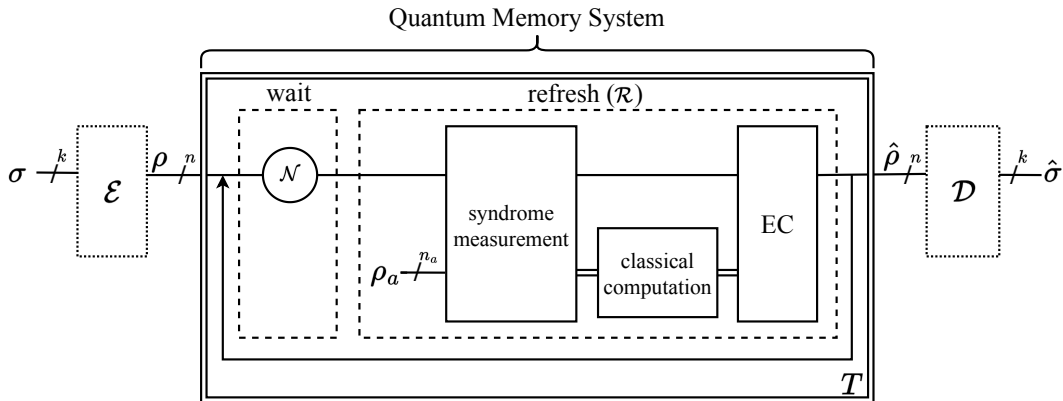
Quantum Memory System

wait

refresh ($\mathcal{R}$)

$\sigma$ $k$ $\mathcal{E}$ $\rho$ $n$

$\mathcal{N}$

syndrome measurement

$\rho_a$ $n_a$

classical computation

EC

$\hat{\rho}$ $n$ $\mathcal{D}$ $k$ $\hat{\sigma}$

$T$